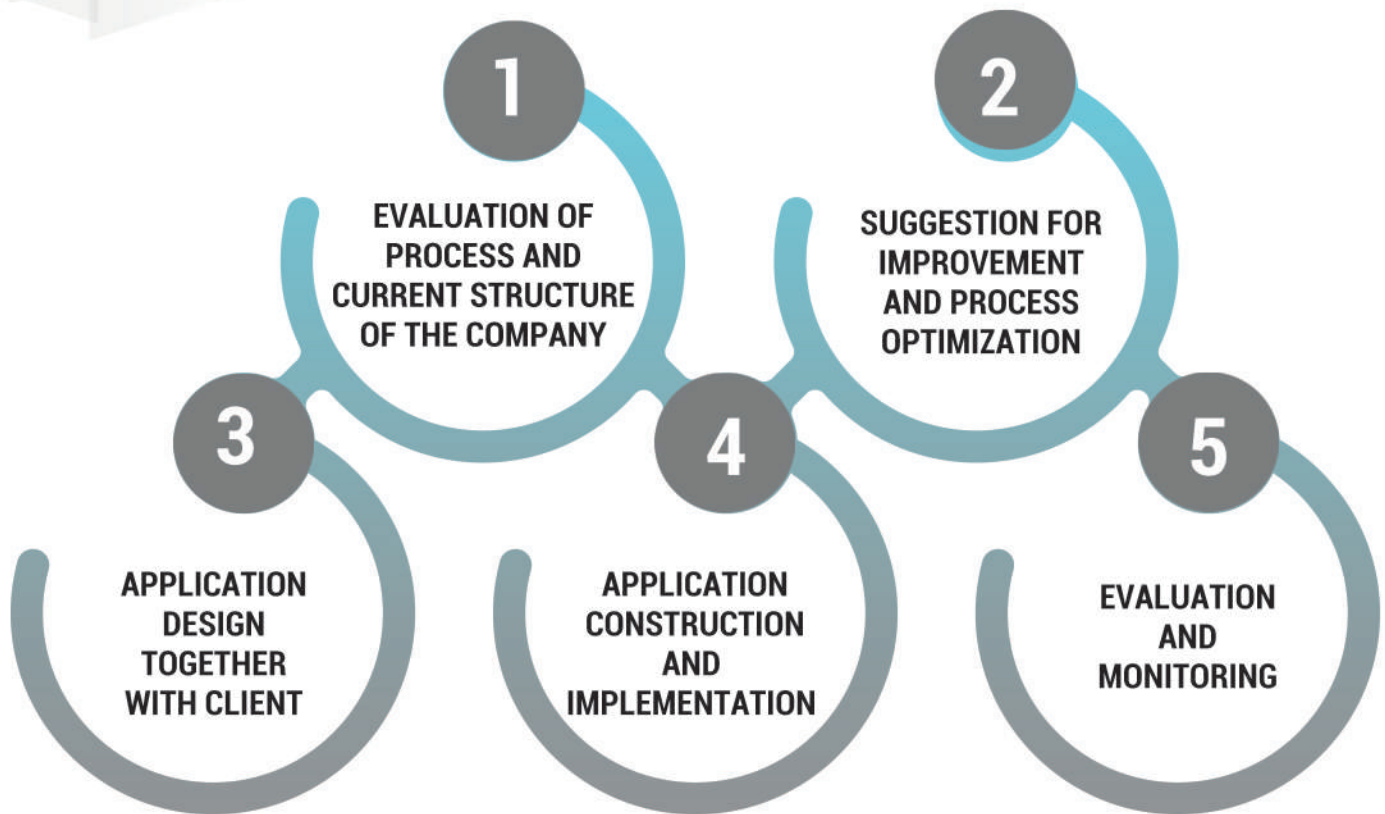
1

EVALUATION OF PROCESS AND CURRENT STRUCTURE OF THE COMPANY

2

SUGGESTION FOR IMPROVEMENT AND PROCESS OPTIMIZATION

3

APPLICATION DESIGN TOGETHER WITH CLIENT

4

APPLICATION CONSTRUCTION AND IMPLEMENTATION

5

EVALUATION AND MONITORING